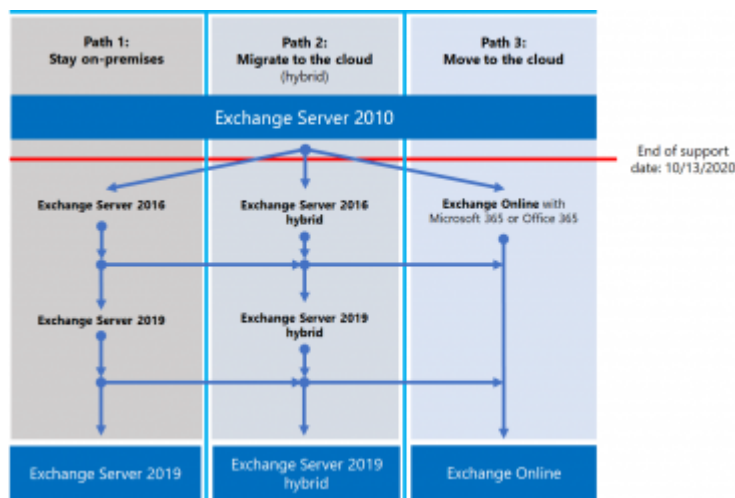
Path 1:
Stay on-premises

Path 2:
Migrate to the cloud
(hybrid)

Path 3:
Move to the cloud

Exchange Server 2010

End of support date: 10/13/2020

Exchange Server 2016

Exchange Server 2016 hybrid

Exchange Online with Microsoft 365 or Office 365

Exchange Server 2019

Exchange Server 2019 hybrid

Exchange Server 2019

Exchange Server 2019 hybrid

Exchange Online